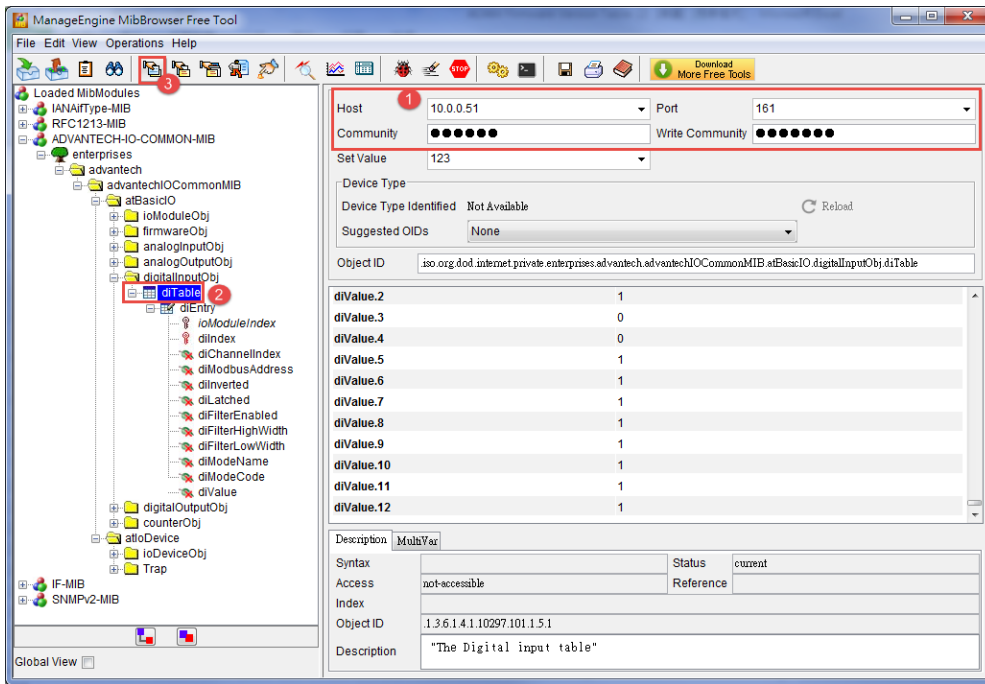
ManageEngine MibBrowser Free Tool

File Edit View Operations Help

Download More Free Tools

3

Loaded MibModules
IANAifType-MIB
RFC1213-MIB
ADVANTECH-IO-COMMON-MIB
enterprises
advantech
advantechIOCommonMIB
atBasicIO
ioModuleObj
firmwareObj
analogInputObj
analogOutputObj
digitalInputObj
diTable
2
diEntry
ioModuleIndex
diIndex
diChannelIndex
diModbusAddress
diInverted
diLatched
diFilterEnabled
diFilterHighWidth
diFilterLowWidth
diModeName
diModeCode
diValue
digitalOutputObj
counterObj
atIoDevice
ioDeviceObj
Trap
IF-MIB
SNMPv2-MIB

Global View

1
Host 10.0.0.51
Port 161
Community ●●●●●●
Write Community ●●●●●●●
Set Value 123

Device Type
Device Type Identified Not Available
Reload
Suggested OIDs None

Object ID .iso.org.dod.internet.private.enterprises.advantech.advantechIOCommonMIB.atBasicIO.digitalInputObj.diTable

| | |
|---|---|
| diValue.2 | 1 |
| diValue.3 | 0 |
| diValue.4 | 0 |
| diValue.5 | 1 |
| diValue.6 | 1 |
| diValue.7 | 1 |
| diValue.8 | 1 |
| diValue.9 | 1 |
| diValue.10 | 1 |
| diValue.11 | 1 |
| diValue.12 | 1 |

Description MultiVar

| | | | |
|---|---|---|---|
| Syntax | | Status | current |
| Access | not-accessible | Reference | |
| Index | | | |
| Object ID | .1.3.6.1.4.1.10297.101.1.5.1 | | |
| Description | "The Digital input table" | | |